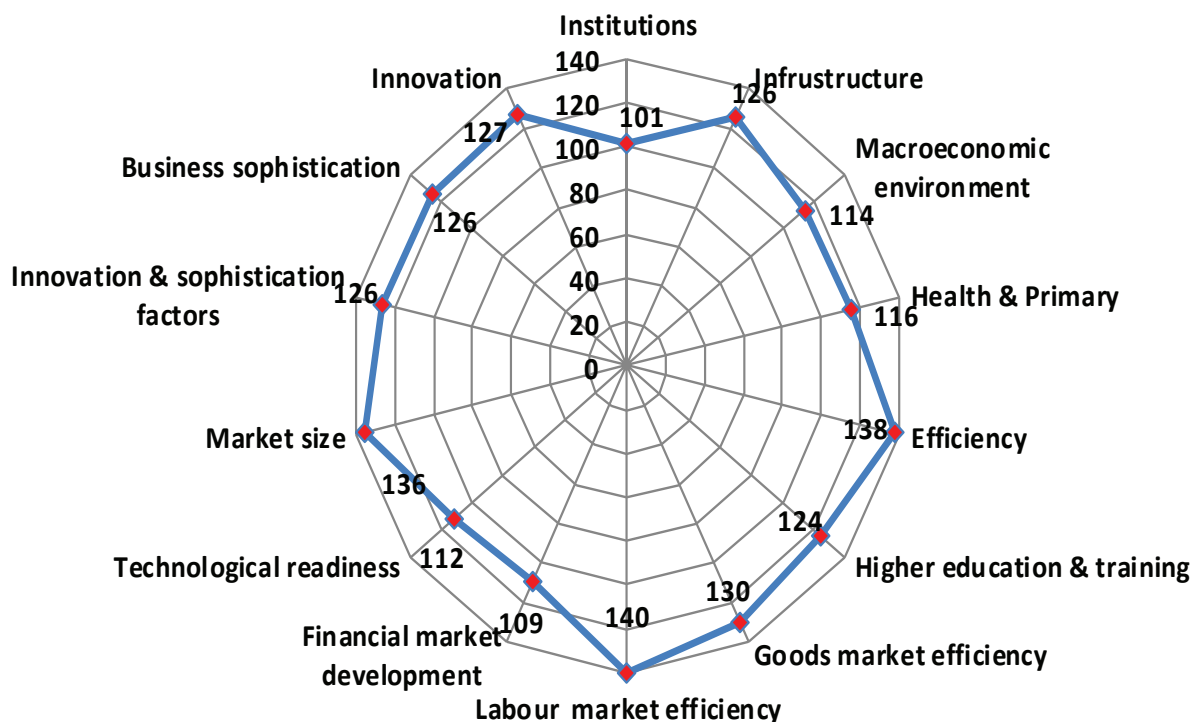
Institutions
140
120
100
80
60
40
20
0
101
Infrustructure
126
Macroeconomic environment
114
Health & Primary
116
Efficiency
138
Higher education & training
124
Goods market efficiency
130
Labour market efficiency
140
Financial market development
109
Technological readiness
112
Market size
136
Innovation & sophistication factors
126
Business sophistication
126
Innovation
127